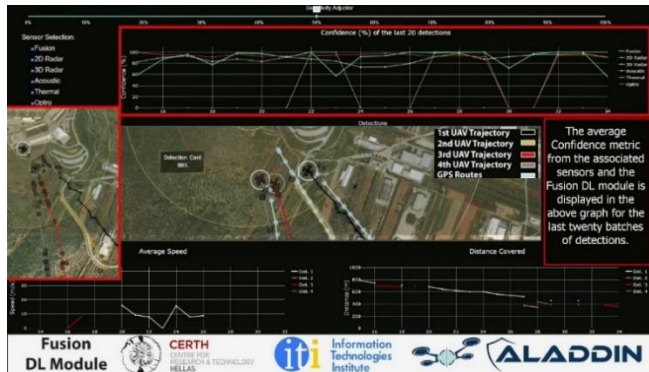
Sensitivity Adjuster

0% 10% 20% 30% 40% 50% 60% 70% 80% 90% 100%

Sensor Selection:
Fusion
2D Radar
3D Radar
Acoustic
Thermal
Optro

Confidence (%) of the last 20 detections

Confidence (%)

Fusion
2D Radar
3D Radar
Acoustic
Thermal
Optro

Detections

Selection Cont
98%

1st UAV Trajectory
2nd UAV Trajectory
3rd UAV Trajectory
4th UAV Trajectory
GPS Routes

The average Confidence metric from the associated sensors and the Fusion DL module is displayed in the above graph for the last twenty batches of detections.

Average Speed

Speed

Det. 1
Det. 2
Det. 3
Det. 4

Distance Covered

Distance

Det. 1
Det. 2
Det. 3
Det. 4

Fusion
DL Module

CERTH
CENTRE FOR RESEARCH & TECHNOLOGY
HELLAS

iti
Information Technologies Institute

ALADDIN